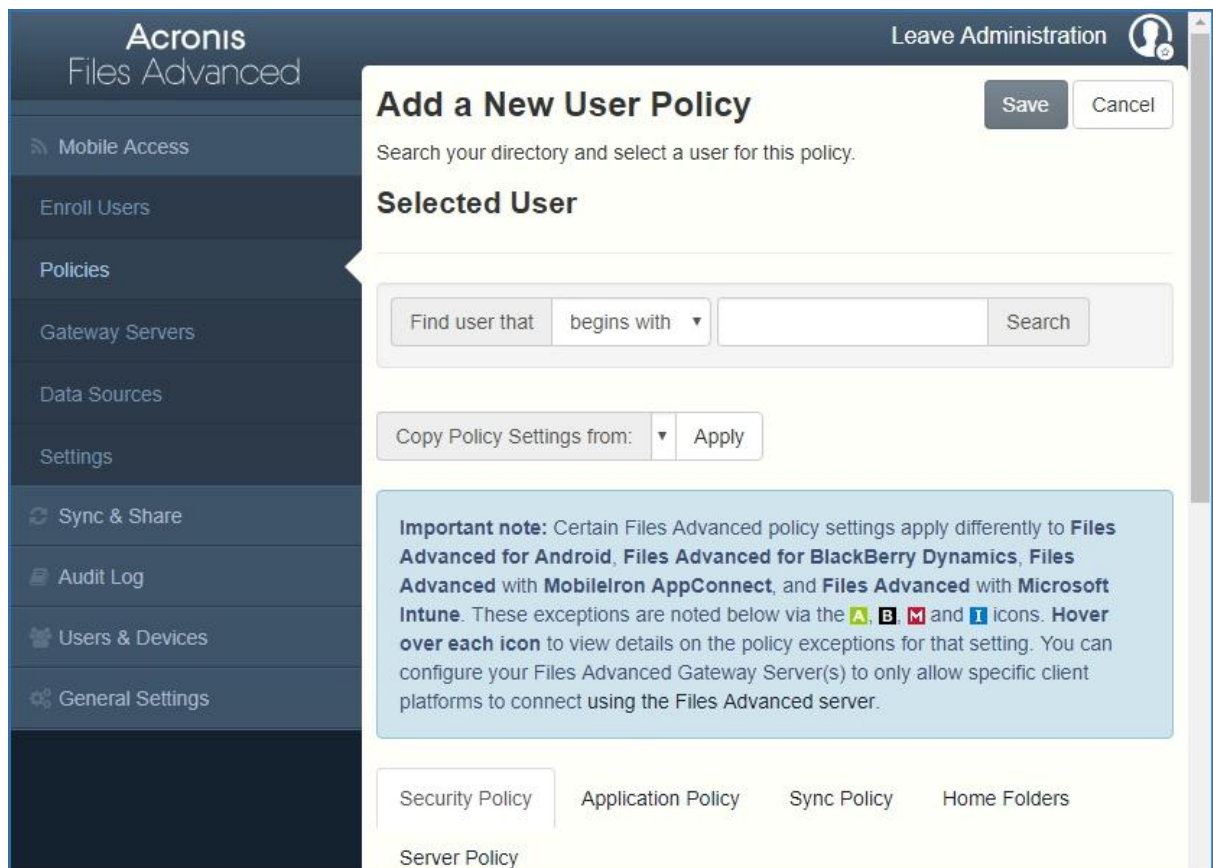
Acronis
Files Advanced

Leave Administration

Mobile Access
Enroll Users
Policies
Gateway Servers
Data Sources
Settings
Sync & Share
Audit Log
Users & Devices
General Settings

Add a New User Policy

Save Cancel

Search your directory and select a user for this policy.

Selected User

Find user that begins with ▾ Search

Copy Policy Settings from: ▾ Apply

**Important note:** Certain Files Advanced policy settings apply differently to **Files Advanced for Android**, **Files Advanced for BlackBerry Dynamics**, **Files Advanced** with **MobileIron AppConnect**, and **Files Advanced** with **Microsoft Intune**. These exceptions are noted below via the A, B, M and I icons. **Hover over each icon** to view details on the policy exceptions for that setting. You can configure your Files Advanced Gateway Server(s) to only allow specific client platforms to connect using the Files Advanced server.

Security Policy Application Policy Sync Policy Home Folders
Server Policy